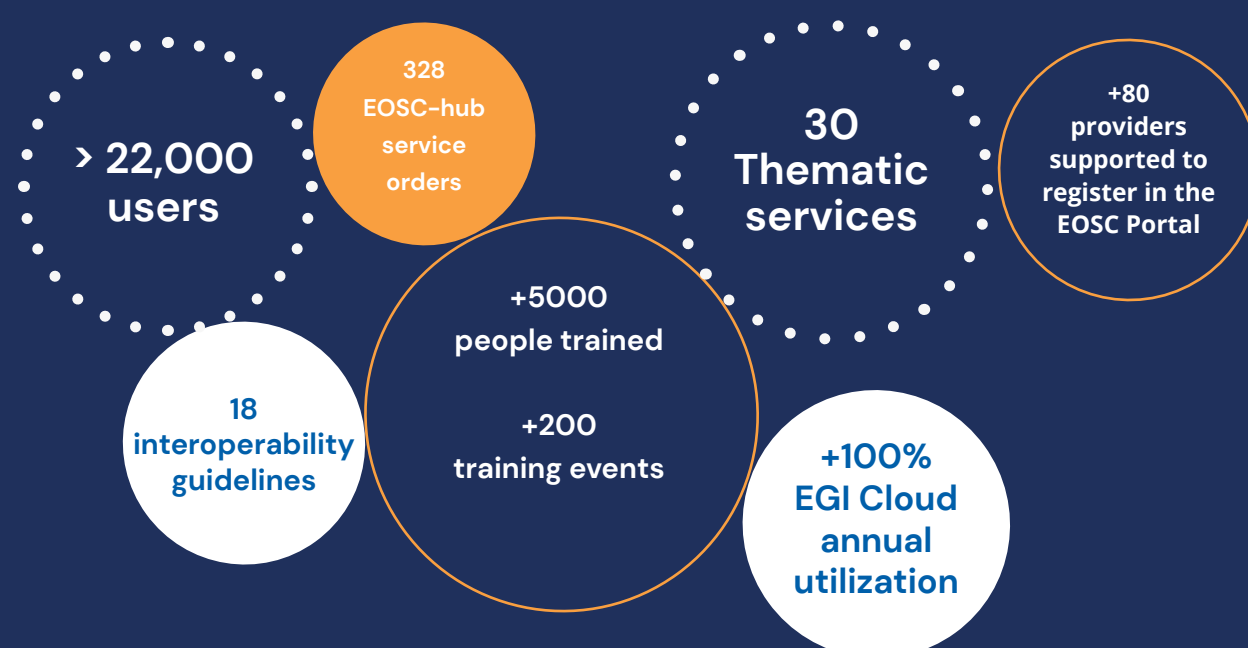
> 22,000 users

328 EOSC-hub service orders

30 Thematic services

+80 providers supported to register in the EOSC Portal

+5000 people trained

+200 training events

18 interoperability guidelines

+100% EGI Cloud annual utilization